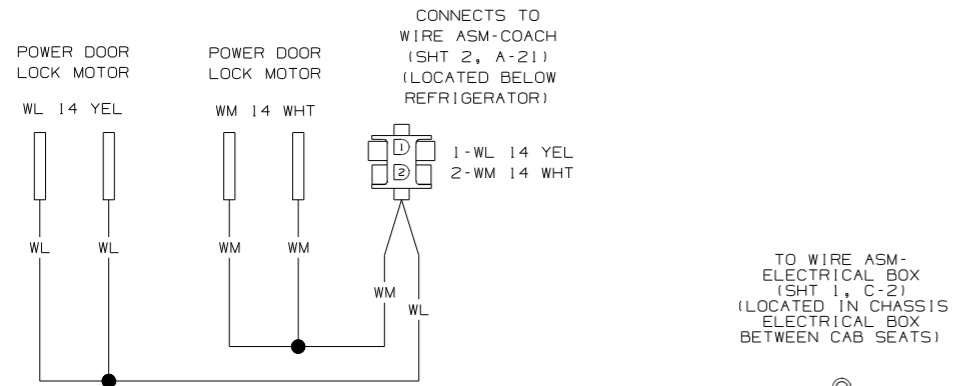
POWER DOOR LOCK MOTOR

WL 14 YEL

POWER DOOR LOCK MOTOR

WM 14 WHT

CONNECTS TO WIRE ASM-COACH (SHT 2, A-21) (LOCATED BELOW REFRIGERATOR)

1

2

1-WL 14 YEL
2-WM 14 WHT

WL

WL

WM

WM

WM

WL

TO WIRE ASM-ELECTRICAL BOX (SHT 1, C-2) (LOCATED IN CHASSIS ELECTRICAL BOX BETWEEN CAB SEATS)